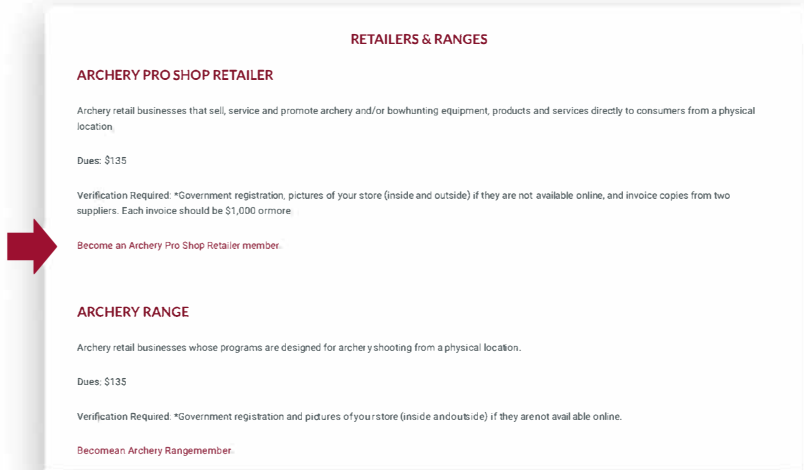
RETAILERS & RANGES

ARCHERY PRO SHOP RETAILER

Archery retail businesses that sell, service and promote archery and/or bowhunting equipment, products and services directly to consumers from a physical location.

Dues: $135

Verification Required: *Government registration, pictures of your store (inside and outside) if they are not available online, and invoice copies from two suppliers. Each invoice should be $1,000 ormore.

Become an Archery Pro Shop Retailer member.

ARCHERY RANGE

Archery retail businesses whose programs are designed for archery shooting from a physical location.

Dues: $135

Verification Required: *Government registration and pictures of your store (inside andoutside) if they arenot available online.

Becomean Archery Rangemember.